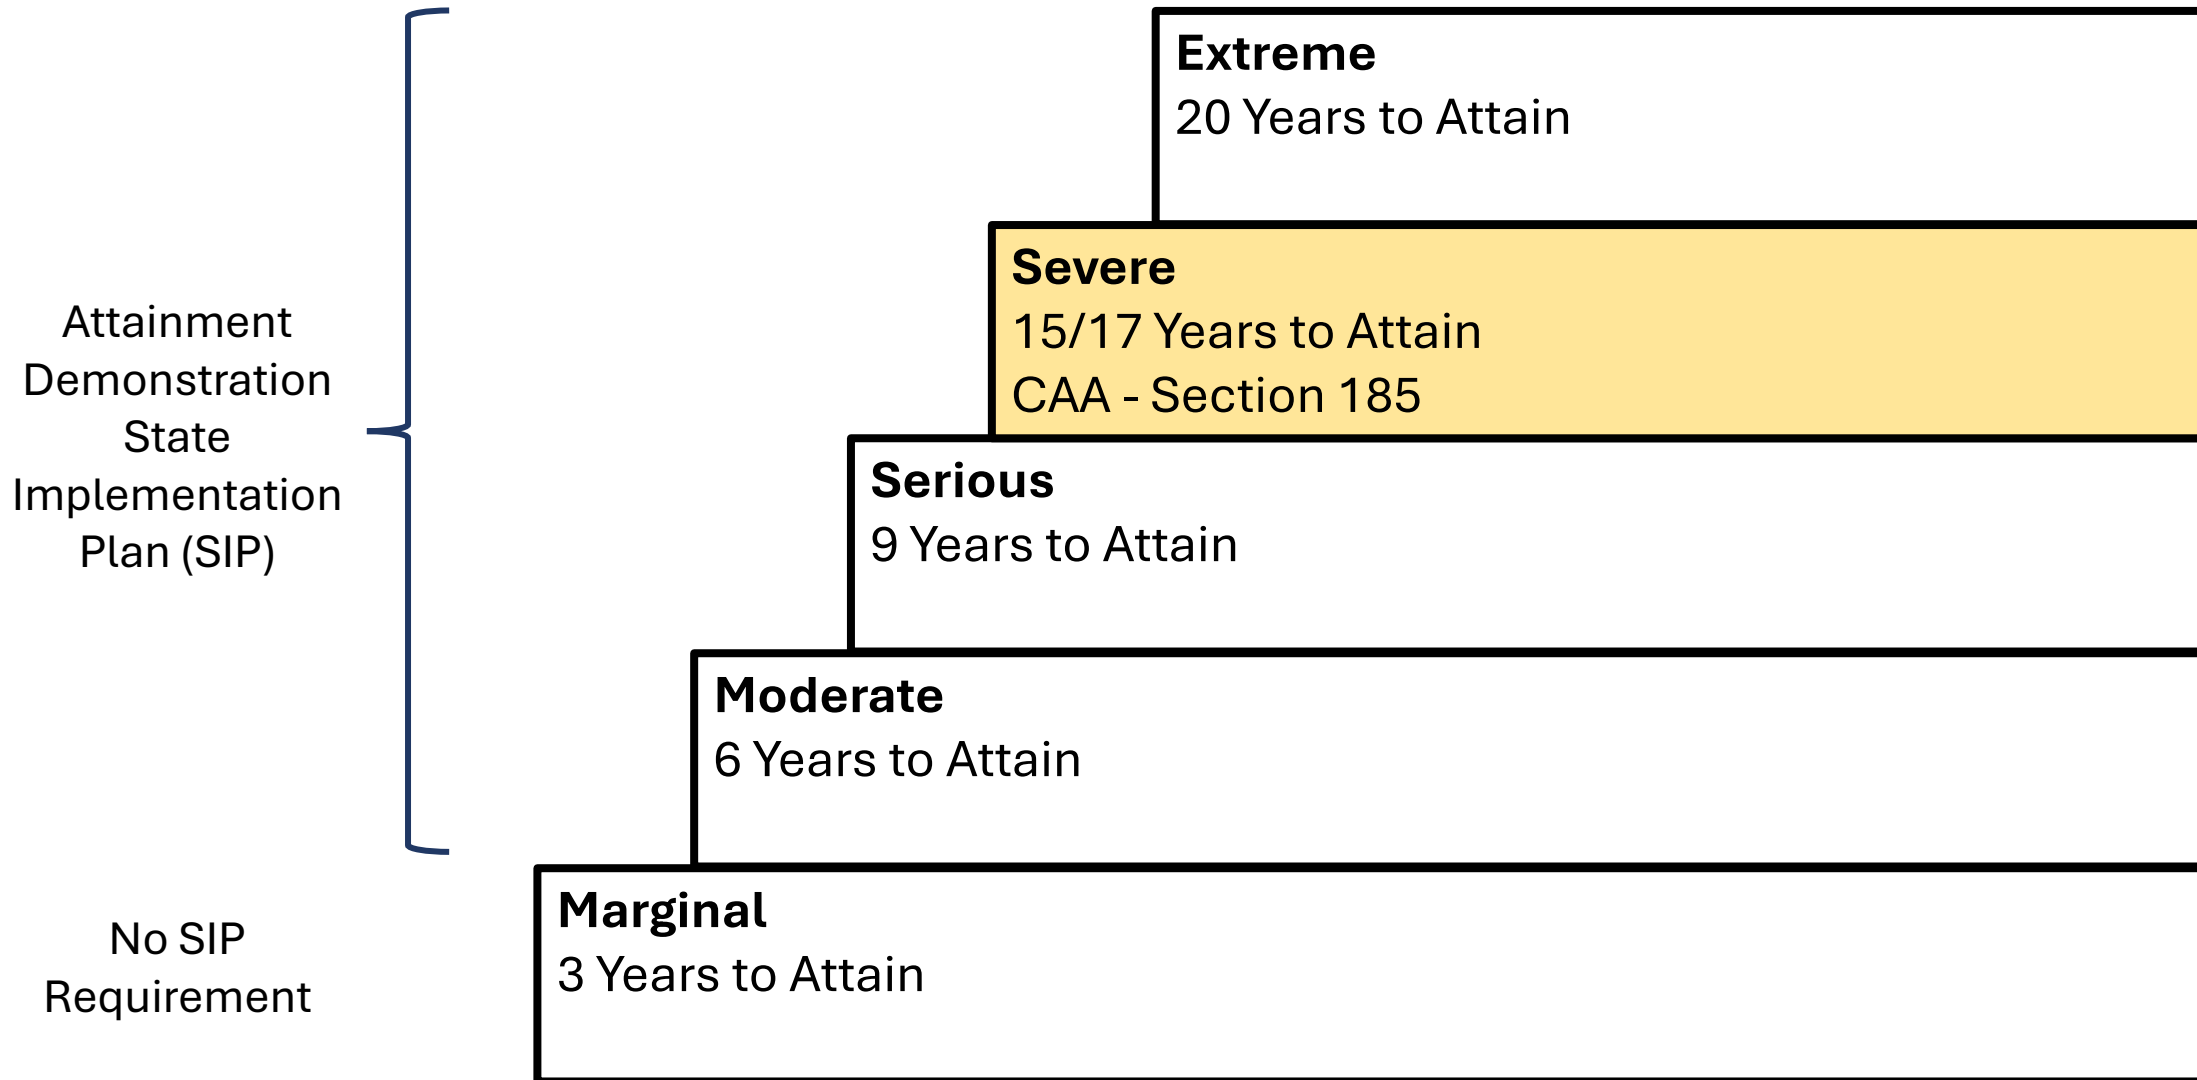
Attainment Demonstration State Implementation Plan (SIP)

No SIP Requirement

**Extreme**
20 Years to Attain

**Severe**
15/17 Years to Attain
CAA - Section 185

**Serious**
9 Years to Attain

**Moderate**
6 Years to Attain

**Marginal**
3 Years to Attain